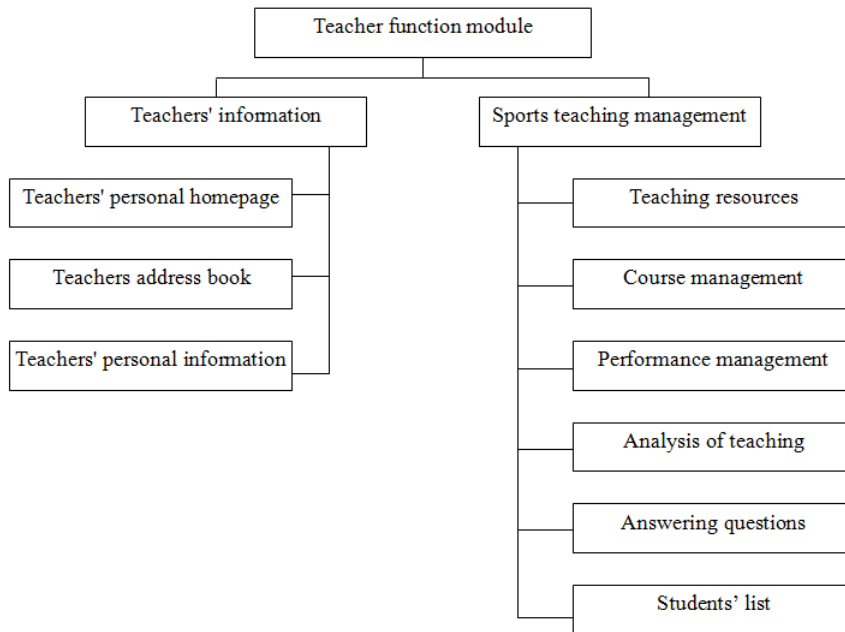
Teacher function module

Teachers' information

Teachers' personal homepage

Teachers address book

Teachers' personal information

Sports teaching management

Teaching resources

Course management

Performance management

Analysis of teaching

Answering questions

Students' list